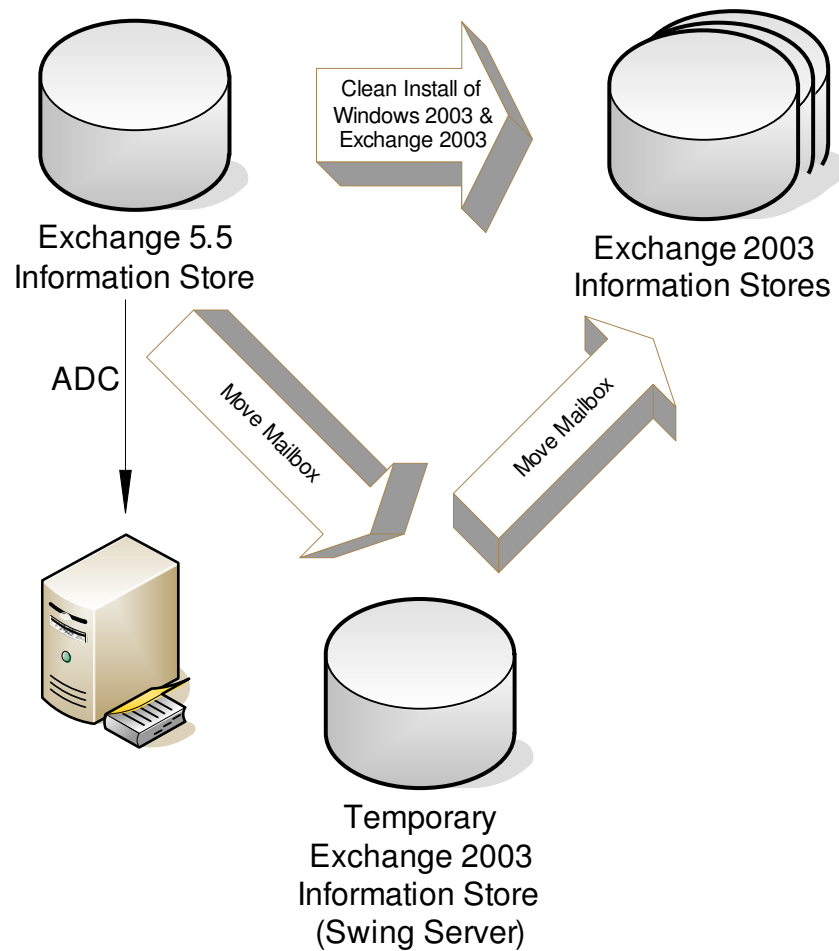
Clean Install of Windows 2003 & Exchange 2003

Exchange 5.5 Information Store

Exchange 2003 Information Stores

ADC

Move Mailbox

Move Mailbox

Temporary Exchange 2003 Information Store (Swing Server)